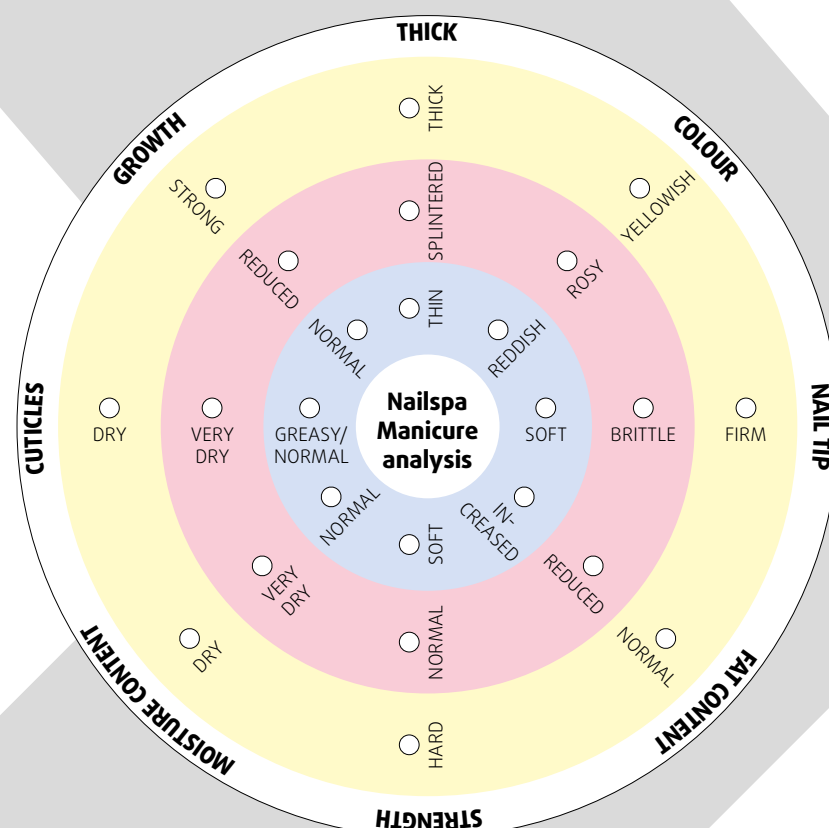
THICK

COLOUR

NAIL TIP

FAT CONTENT

STRENGTH

MOISTURE CONTENT

CUTICLES

GROWTH

Nailspa Manicure analysis

THICK

SPLINTERED

THIN

YELLOWISH

ROSY

REDDISH

FIRM

BRITTLE

SOFT

NORMAL

REDUCED

INCREASED

HARD

NORMAL

SOFT

DRY

VERY DRY

NORMAL

DRY

VERY DRY

GREASY/ NORMAL

STRONG

REDUCED

NORMAL